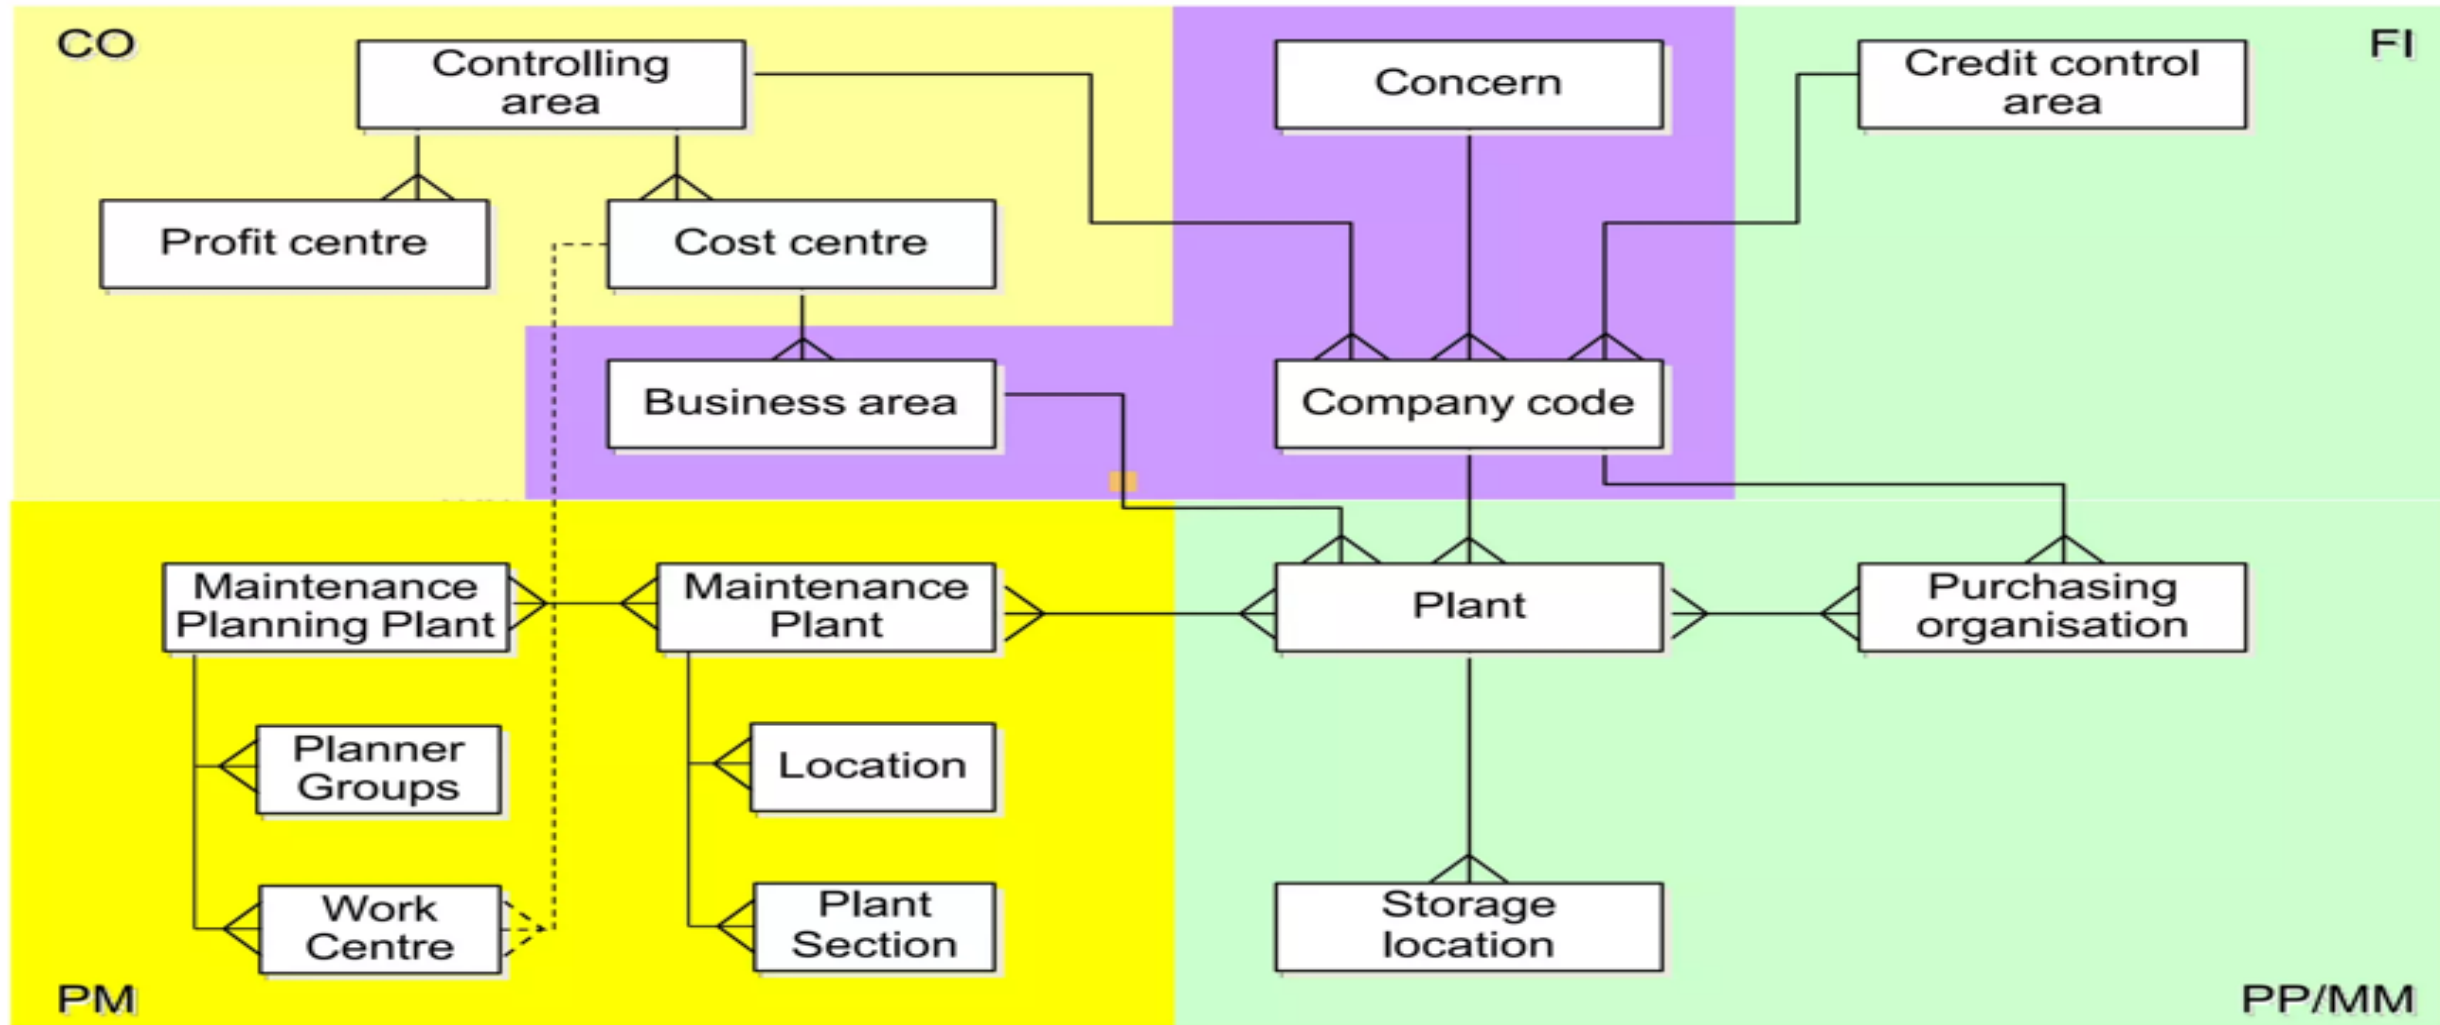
CO

Controlling area

Concern

Credit control area

FI

Profit centre

Cost centre

Business area

Company code

Maintenance Planning Plant

Maintenance Plant

Plant

Purchasing organisation

Planner Groups

Location

Work Centre

Plant Section

Storage location

PM

PP/MM